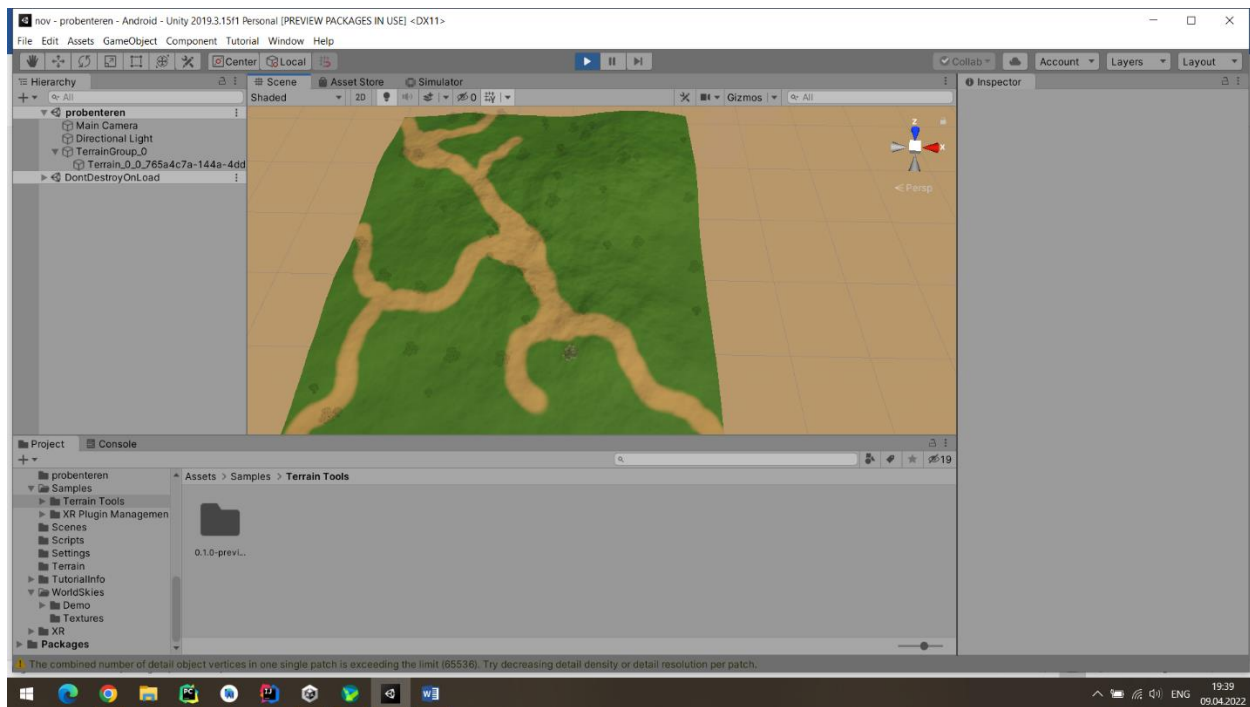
nov - probenteren - Android - Unity 2019.3.15f1 Personal [PREVIEW PACKAGES IN USE] <DX11>

File Edit Assets GameObject Component Tutorial Window Help

Center Local

Collab Account Layers Layout

Hierarchy

All

probenteren
Main Camera
Directional Light
TerrainGroup_0
Terrain_0_0_765a4c7a-144a-4dd
DontDestroyOnLoad

Scene Asset Store Simulator

Shaded 2D 0 Gizmos All

Persp

Inspector

Project Console

probenteren
Samples
Terrain Tools
XR Plugin Managemen
Scenes
Scripts
Settings
Terrain
TutorialInfo
WorldSkies
Demo
Textures
XR
Packages

Assets > Samples > Terrain Tools

0.1.0-previ...

19

The combined number of detail object vertices in one single patch is exceeding the limit (65536). Try decreasing detail density or detail resolution per patch.

ENG 19:39 09.04.2022